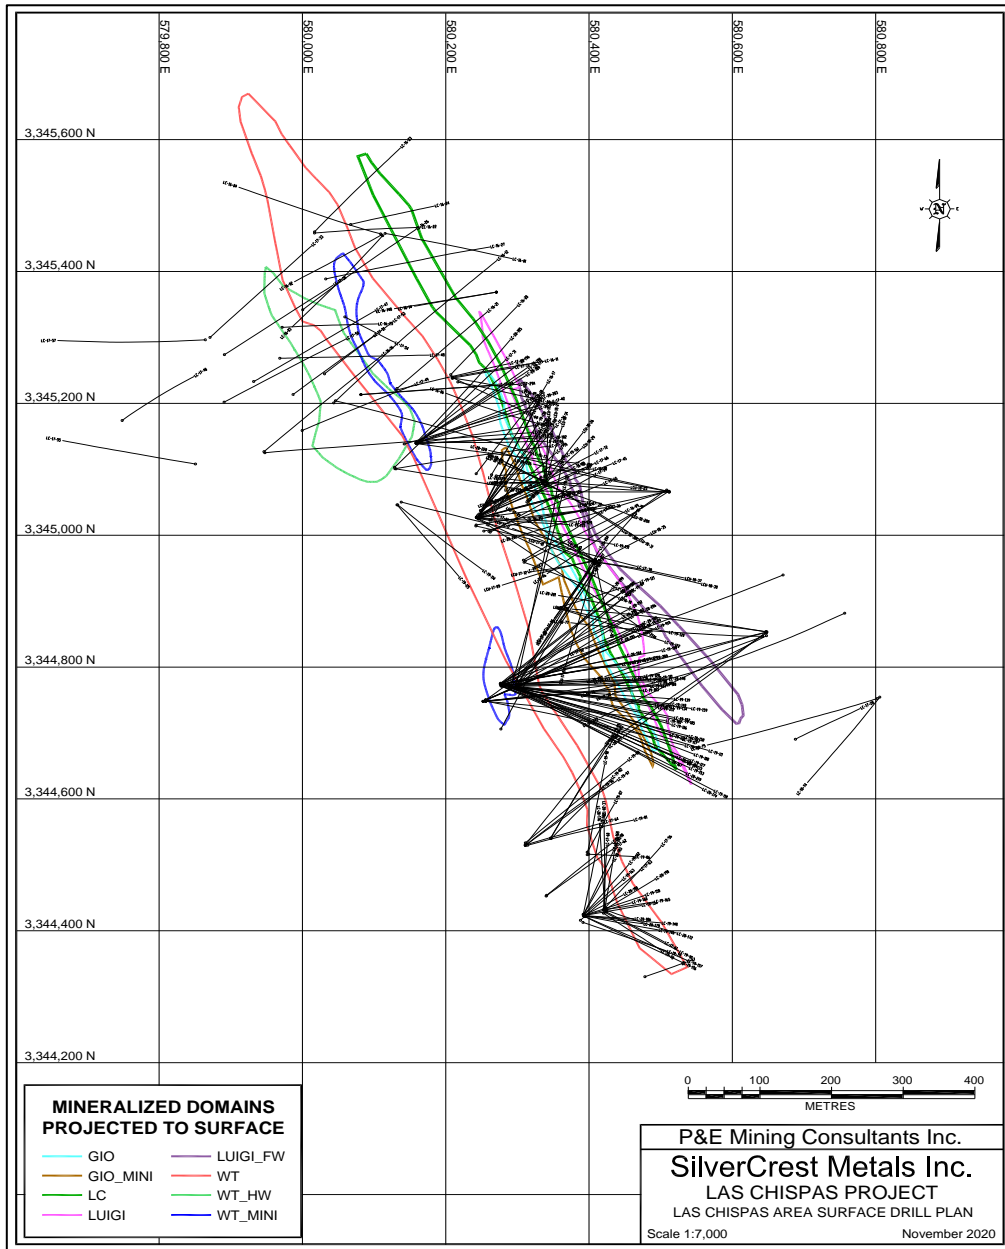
579,800 E
580,000 E
580,200 E
580,400 E
580,600 E
580,800 E

3,345,600 N
3,345,400 N
3,345,200 N
3,345,000 N
3,344,800 N
3,344,600 N
3,344,400 N
3,344,200 N

N

0 100 200 300 400
METRES

MINERALIZED DOMAINS PROJECTED TO SURFACE

GIO
GIO_MINI
LC
LUIGI
LUIGI_FW
WT
WT_HW
WT_MINI

P&E Mining Consultants Inc.
SilverCrest Metals Inc.
LAS CHISPAS PROJECT
LAS CHISPAS AREA SURFACE DRILL PLAN
Scale 1:7,000
November 2020